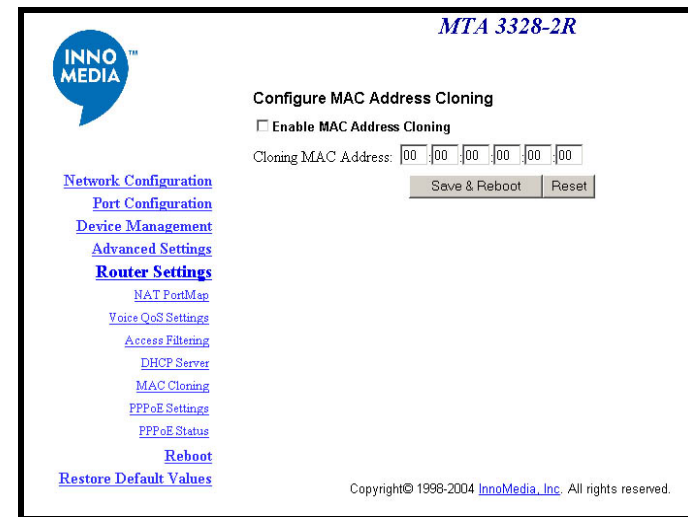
INNO MEDIA ™

MTA 3328-2R

Configure MAC Address Cloning

☐ Enable MAC Address Cloning

Cloning MAC Address: 00 : 00 : 00 : 00 : 00 : 00

Save & Reboot | Reset

Network Configuration
Port Configuration
Device Management
Advanced Settings
Router Settings
NAT PortMap
Voice QoS Settings
Access Filtering
DHCP Server
MAC Cloning
PPPoE Settings
PPPoE Status
Reboot
Restore Default Values

Copyright© 1998-2004 InnoMedia, Inc. All rights reserved.